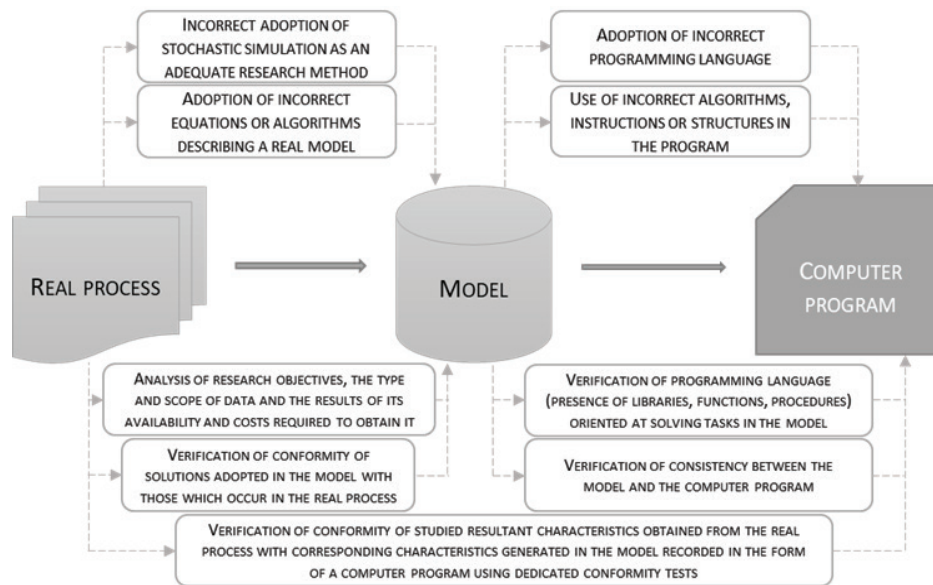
INCORRECT ADOPTION OF STOCHASTIC SIMULATION AS AN ADEQUATE RESEARCH METHOD

ADOPTION OF INCORRECT EQUATIONS OR ALGORITHMS DESCRIBING A REAL MODEL

ADOPTION OF INCORRECT PROGRAMMING LANGUAGE

USE OF INCORRECT ALGORITHMS, INSTRUCTIONS OR STRUCTURES IN THE PROGRAM

REAL PROCESS

MODEL

COMPUTER PROGRAM

ANALYSIS OF RESEARCH OBJECTIVES, THE TYPE AND SCOPE OF DATA AND THE RESULTS OF ITS AVAILABILITY AND COSTS REQUIRED TO OBTAIN IT

VERIFICATION OF CONFORMITY OF SOLUTIONS ADOPTED IN THE MODEL WITH THOSE WHICH OCCUR IN THE REAL PROCESS

VERIFICATION OF PROGRAMMING LANGUAGE (PRESENCE OF LIBRARIES, FUNCTIONS, PROCEDURES) ORIENTED AT SOLVING TASKS IN THE MODEL

VERIFICATION OF CONSISTENCY BETWEEN THE MODEL AND THE COMPUTER PROGRAM

VERIFICATION OF CONFORMITY OF STUDIED RESULTANT CHARACTERISTICS OBTAINED FROM THE REAL PROCESS WITH CORRESPONDING CHARACTERISTICS GENERATED IN THE MODEL RECORDED IN THE FORM OF A COMPUTER PROGRAM USING DEDICATED CONFORMITY TESTS